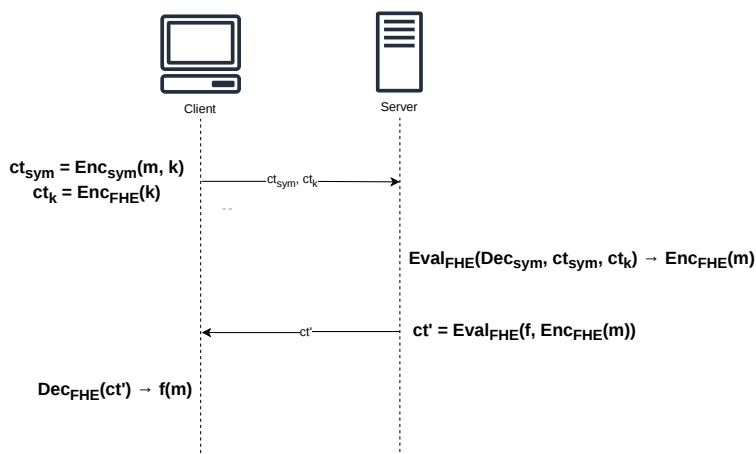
Client

Server

$ct_{sym} = Enc_{sym}(m, k)$
$ct_k = Enc_{FHE}(k)$

$ct_{sym}, ct_k$

$Eval_{FHE}(Dec_{sym}, ct_{sym}, ct_k) \rightarrow Enc_{FHE}(m)$

ct'

$ct' = Eval_{FHE}(f, Enc_{FHE}(m))$

$Dec_{FHE}(ct') \rightarrow f(m)$